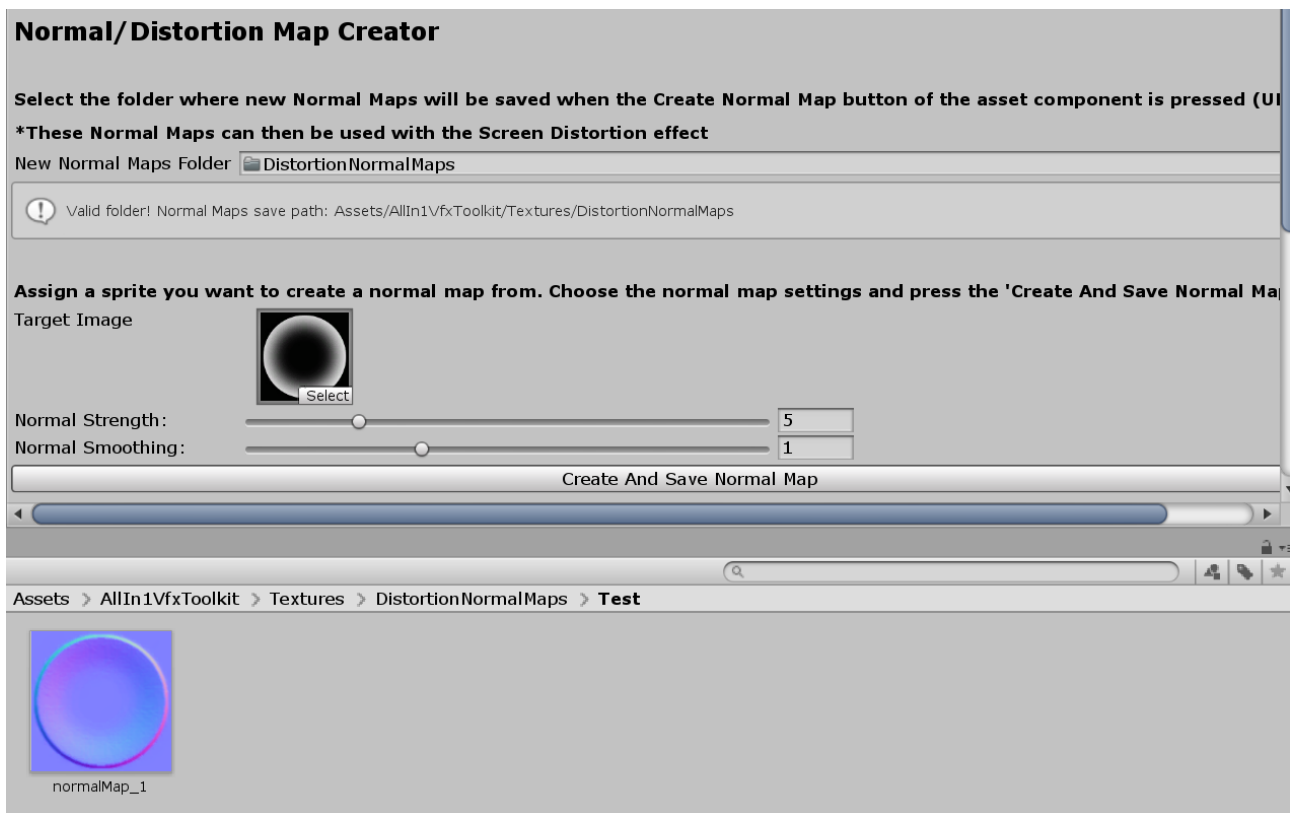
Normal/Distortion Map Creator

Select the folder where new Normal Maps will be saved when the Create Normal Map button of the asset component is pressed (UI

*These Normal Maps can then be used with the Screen Distortion effect

New Normal Maps Folder DistortionNormalMaps

Valid folder! Normal Maps save path: Assets/AllIn1VfxToolkit/Textures/DistortionNormalMaps

Assign a sprite you want to create a normal map from. Choose the normal map settings and press the 'Create And Save Normal Ma

Target Image

Select

Normal Strength: 5

Normal Smoothing: 1

Create And Save Normal Map

Assets > AllIn1VfxToolkit > Textures > DistortionNormalMaps > Test

normalMap_1